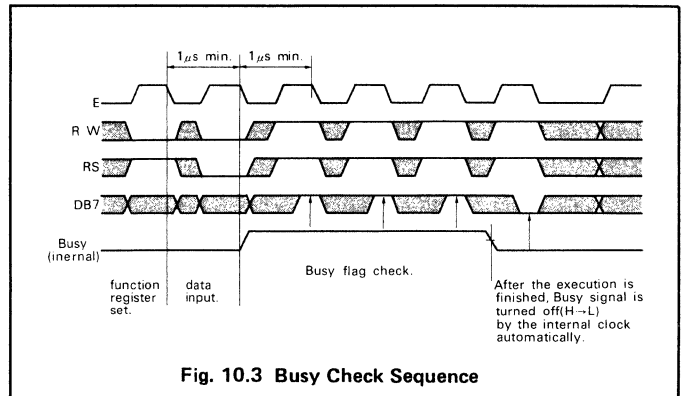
$1\mu s$ min.

$1\mu s$ min.

E

R W

RS

DB7

Busy (inernal)

function register set.

data input.

Busy flag check.

After the execution is finished, Busy signal is turned off(H→L) by the internal clock automatically.

Fig. 10.3 Busy Check Sequence